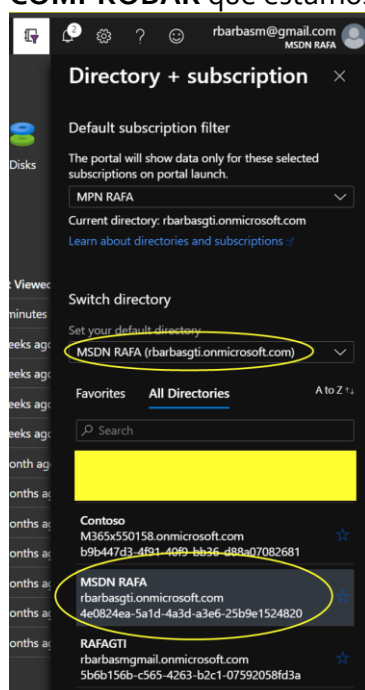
COMPROBAR que estamos

2

rbarbasm@gmail.com
MSDN RAFA

Directory + subscription

Default subscription filter

The portal will show data only for these selected subscriptions on portal launch.

MPN RAFA

Current directory: rbarbasgti.onmicrosoft.com

Learn about directories and subscriptions

Switch directory

Set your default directory

MSDN RAFA (rbarbasgti.onmicrosoft.com)

Favorites All Directories A to Z

Search

Contoso
M365x550158.onmicrosoft.com
b9b447d3-4f91-40f9-bb36-d88a07082681

MSDN RAFA
rbarbasgti.onmicrosoft.com
4e0824ea-5a1d-4a3d-a3e6-25b9e1524820

RAFAGTI
rbarbasmgmail.onmicrosoft.com
5b6b156b-c565-4263-b2c1-07592058fd3a

Disks

Viewed
minutes
eeks ago
eeks ago
eeks ago
eeks ago
onth ago
onths ag
onths ag
onths ag
onths ag
onths ag
onths ag
onths ag
onths ag